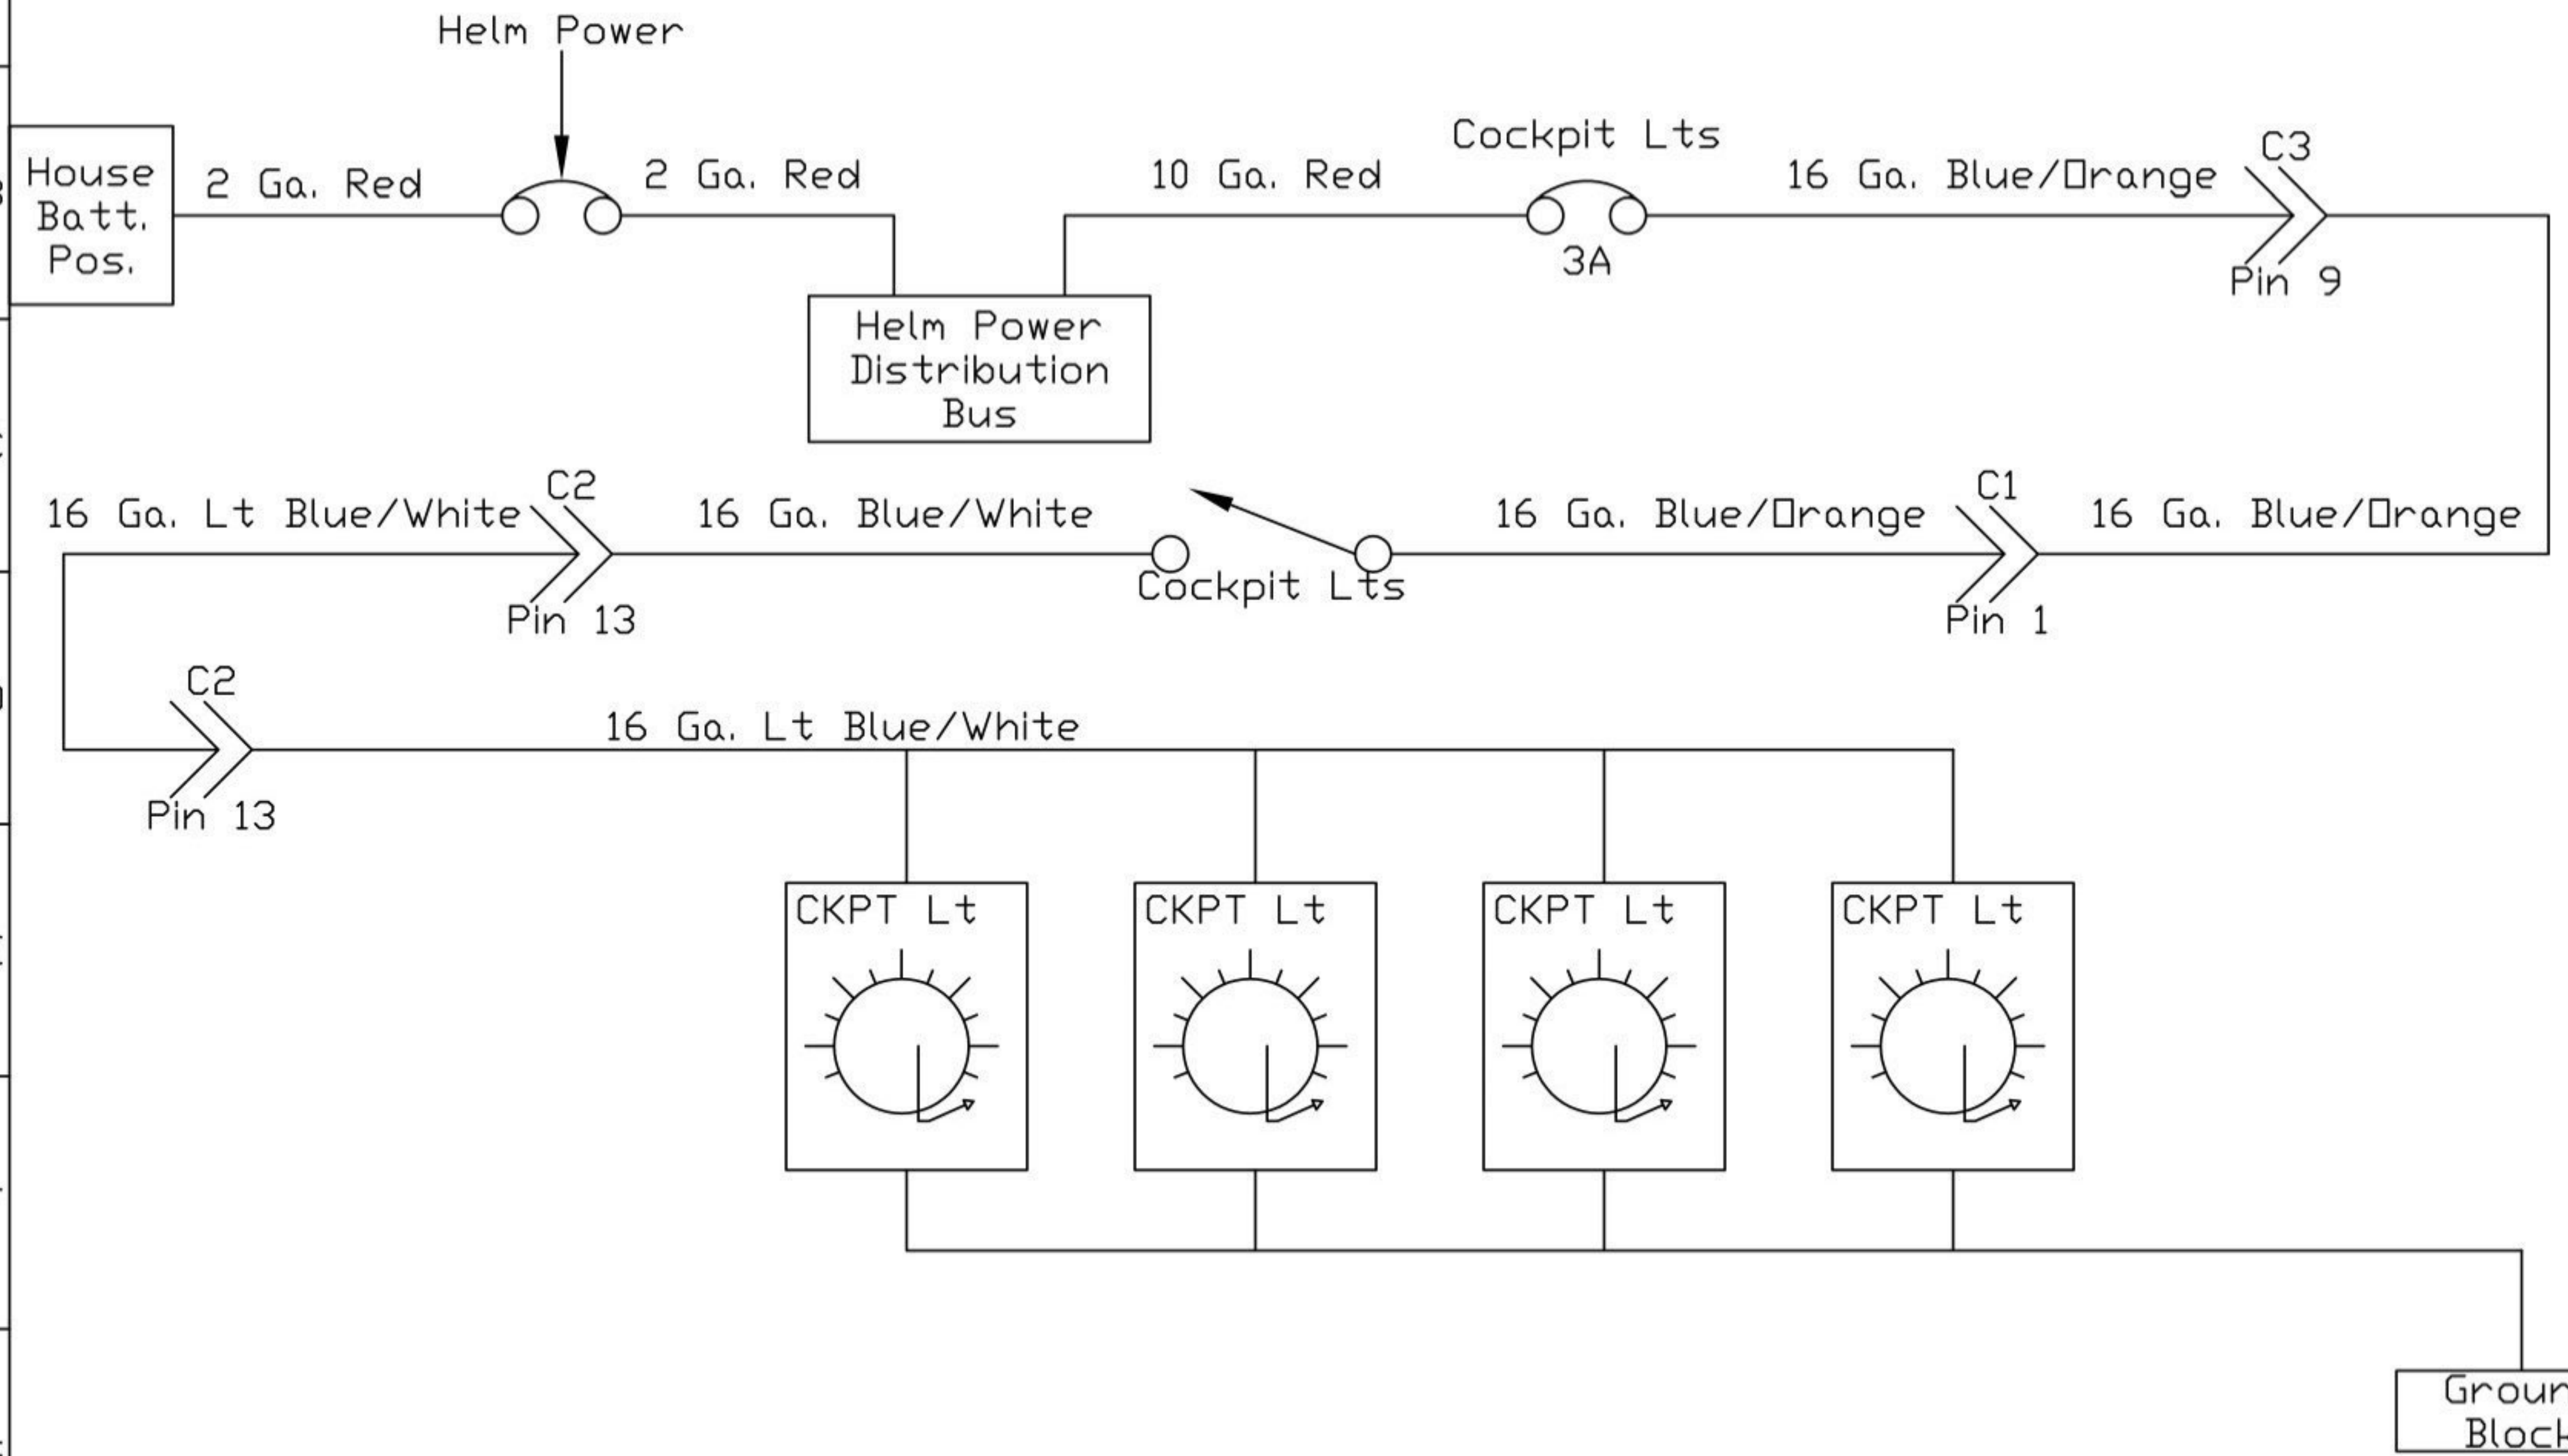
Helm Power

House Batt. Pos.

2 Ga. Red

2 Ga. Red

Helm Power Distribution Bus

10 Ga. Red

Cockpit Lts

3A

16 Ga. Blue/Orange

C3

Pin 9

16 Ga. Lt Blue/White

C2

Pin 13

16 Ga. Blue/White

Cockpit Lts

16 Ga. Blue/Orange

C1

Pin 1

16 Ga. Blue/Orange

C2

Pin 13

16 Ga. Lt Blue/White

CKPT Lt

CKPT Lt

CKPT Lt

CKPT Lt

Groun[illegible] Block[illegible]